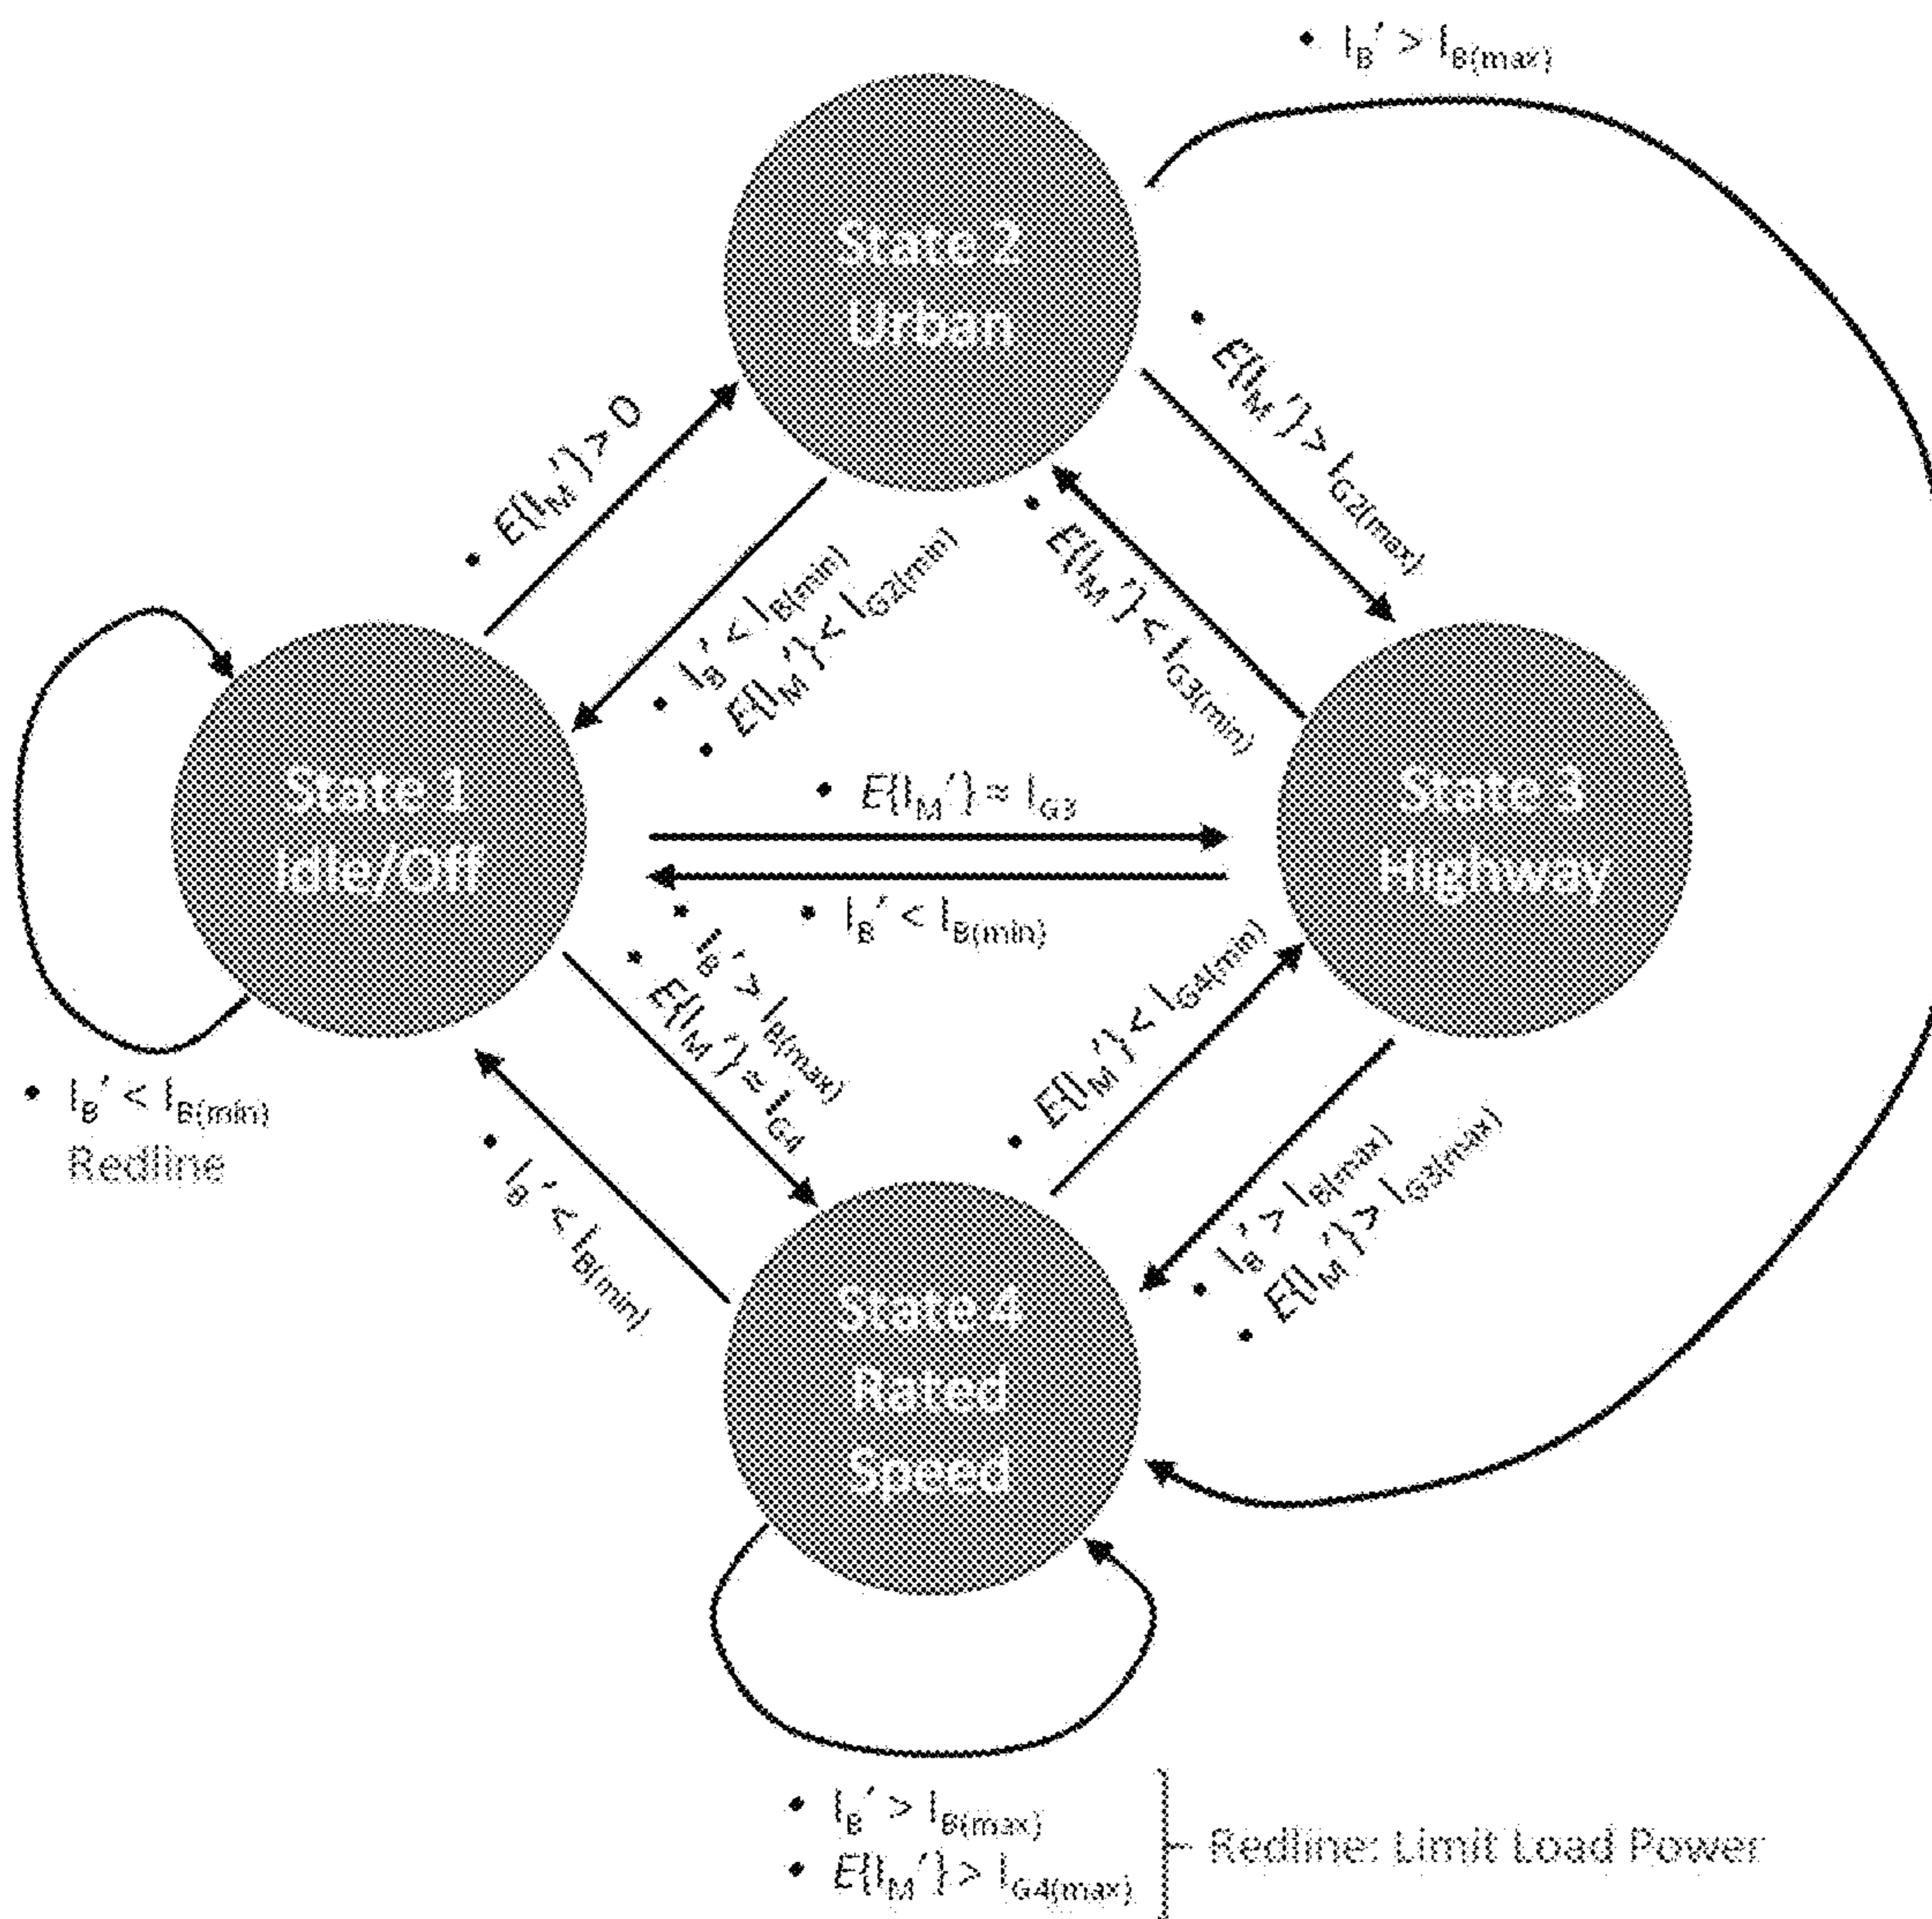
• $I_B' > I_{B(max)}$

State 2
Urban

• $E\{I_M'\} > 0$

• $E\{I_M'\} > I_{G2(max)}$

• $I_B' < I_{B(min)}$
• $E\{I_M'\} < I_{G2(min)}$

• $E\{I_M'\} < I_{G3(min)}$

State 1
Idle/Off

• $E\{I_M'\} \approx I_{G3}$

• $I_B' < I_{B(min)}$

State 3
Highway

• $I_B' > I_{B(max)}$
• $E\{I_M'\} \approx I_{G4}$

• $E\{I_M'\} < I_{G4(min)}$

• $I_B' < I_{B(min)}$
Redline

• $I_B' < I_{B(min)}$

• $I_B' > I_{B(max)}$
• $E\{I_M'\} > I_{G3(max)}$

State 4
Rated
Speed

• $I_B' > I_{B(max)}$
• $E\{I_M'\} > I_{G4(max)}$
Redline: Limit Load Power